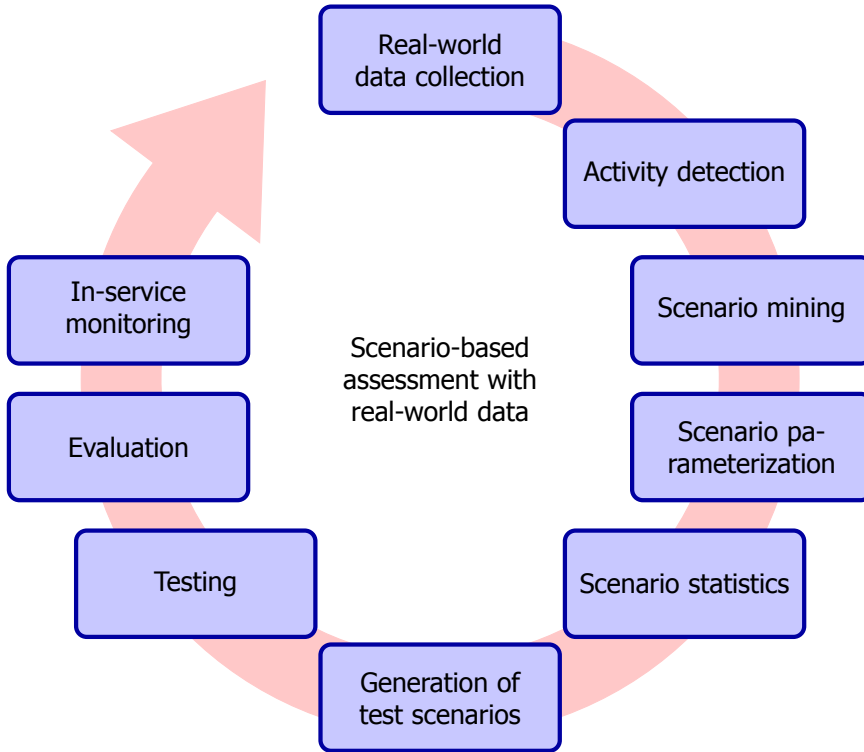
Real-world data collection

Activity detection

Scenario mining

Scenario parameterization

Scenario statistics

Generation of test scenarios

Testing

Evaluation

In-service monitoring

Scenario-based assessment with real-world data